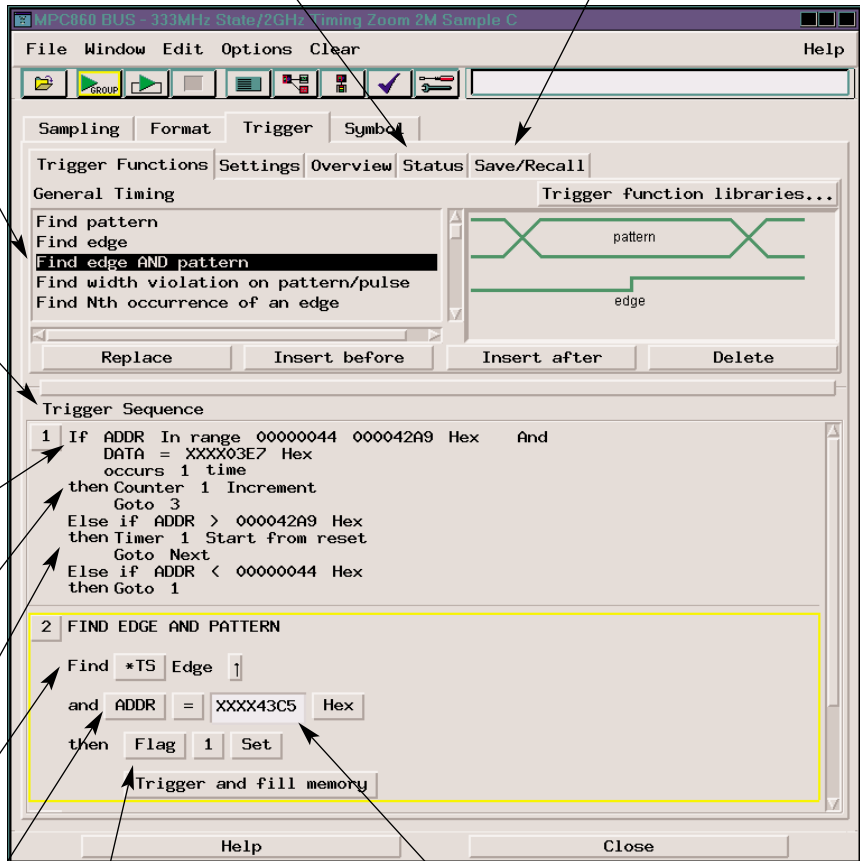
MPC860 BUS - 333MHz State/2GHz Timing Zoom 2M Sample C

File Window Edit Options Clear Help

GROUP

Sampling Format Trigger Symbol

Trigger Functions Settings Overview Status Save/Recall

General Timing

Trigger function libraries...

Find pattern
Find edge
Find edge AND pattern
Find width violation on pattern/pulse
Find Nth occurrence of an edge

pattern

edge

Replace Insert before Insert after Delete

Trigger Sequence

1 If ADDR In range 00000044 000042A9 Hex And
DATA = XXXX03E7 Hex
occurs 1 time
then Counter 1 Increment
Goto 3
Else if ADDR > 000042A9 Hex
then Timer 1 Start from reset
Goto Next
Else if ADDR < 00000044 Hex
then Goto 1

2 FIND EDGE AND PATTERN

Find *TS Edge ↑

and ADDR = XXXX43C5 Hex

then Flag 1 Set

Trigger and fill memory

Help Close